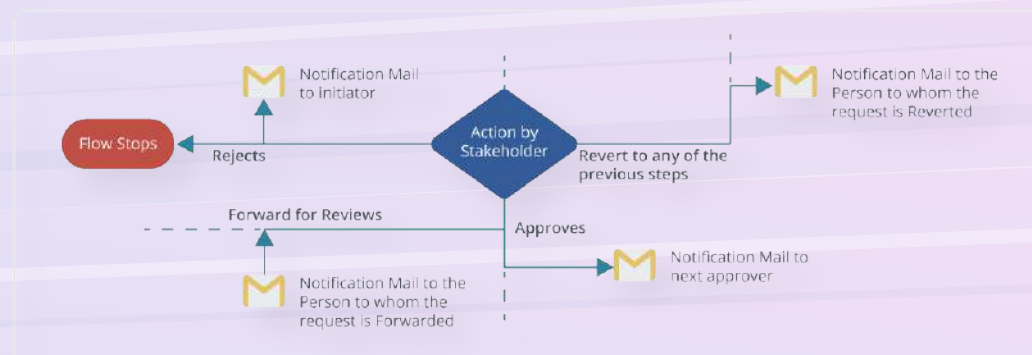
Notification Mail to initiator

Notification Mail to the Person to whom the request is Reverted

Flow Stops

Rejects

Action by Stakeholder

Revert to any of the previous steps

Forward for Reviews

Approves

Notification Mail to next approver

Notification Mail to the Person to whom the request is Forwarded